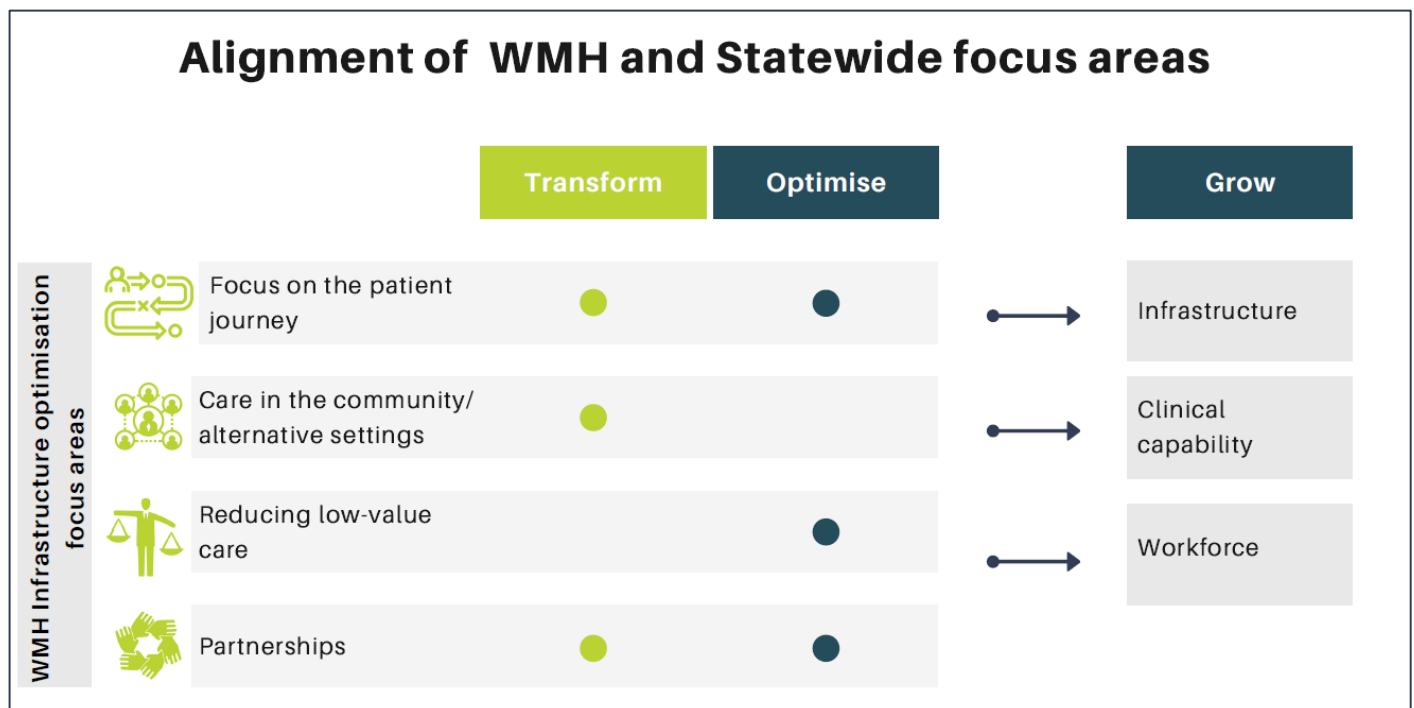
Alignment of WMH and Statewide focus areas

| | Transform | Optimise |
|---|---|---|
| Focus on the patient journey | ● | ● |
| Care in the community/ alternative settings | ● | |
| Reducing low-value care | | ● |
| Partnerships | ● | ● |

WMH Infrastructure optimisation focus areas

Grow

Infrastructure

Clinical capability

Workforce